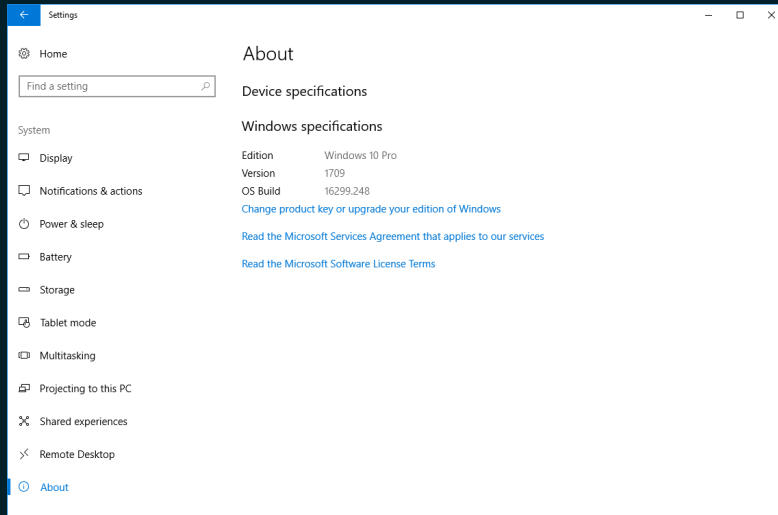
Settings

Home

Find a setting

System

Display

Notifications & actions

Power & sleep

Battery

Storage

Tablet mode

Multitasking

Projecting to this PC

Shared experiences

Remote Desktop

About

About

Device specifications

Windows specifications

| Edition | Windows 10 Pro |
|---|---|
| Version | 1709 |
| OS Build | 16299.248 |

Change product key or upgrade your edition of Windows

Read the Microsoft Services Agreement that applies to our services

Read the Microsoft Software License Terms